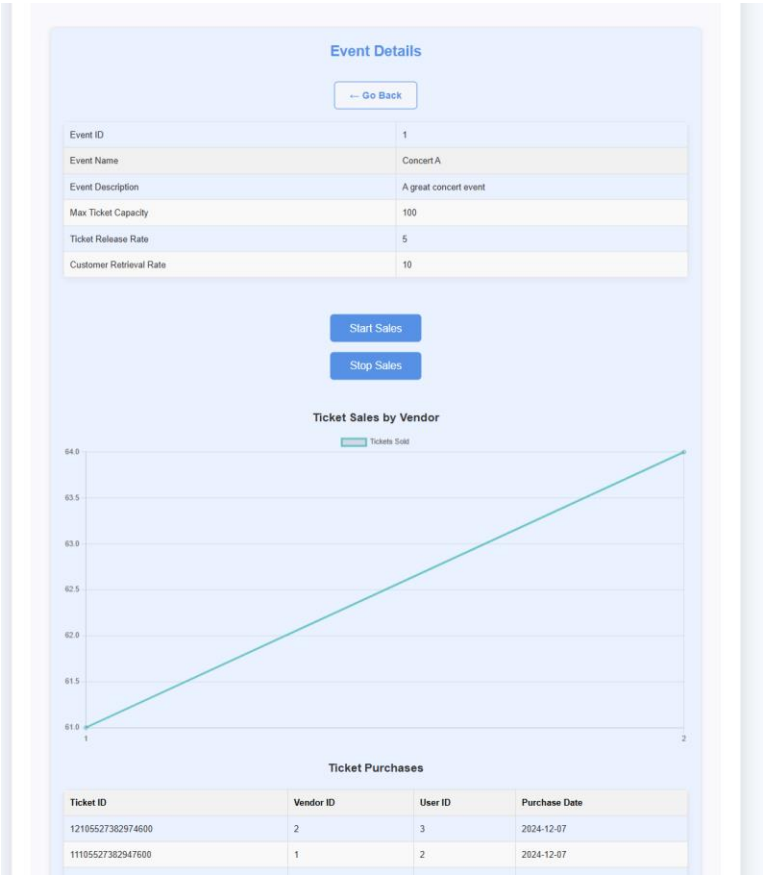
Event Details

← Go Back

| Event ID | 1 |
|---|---|
| Event Name | Concert A |
| Event Description | A great concert event |
| Max Ticket Capacity | 100 |
| Ticket Release Rate | 5 |
| Customer Retrieval Rate | 10 |

Start Sales

Stop Sales

Ticket Sales by Vendor

Tickets Sold

64.0
63.5
63.0
62.5
62.0
61.5
61.0

1
2

Ticket Purchases

| Ticket ID | Vendor ID | User ID | Purchase Date |
|---|---|---|---|
| 12105527382974600 | 2 | 3 | 2024-12-07 |
| 11105527382947600 | 1 | 2 | 2024-12-07 |